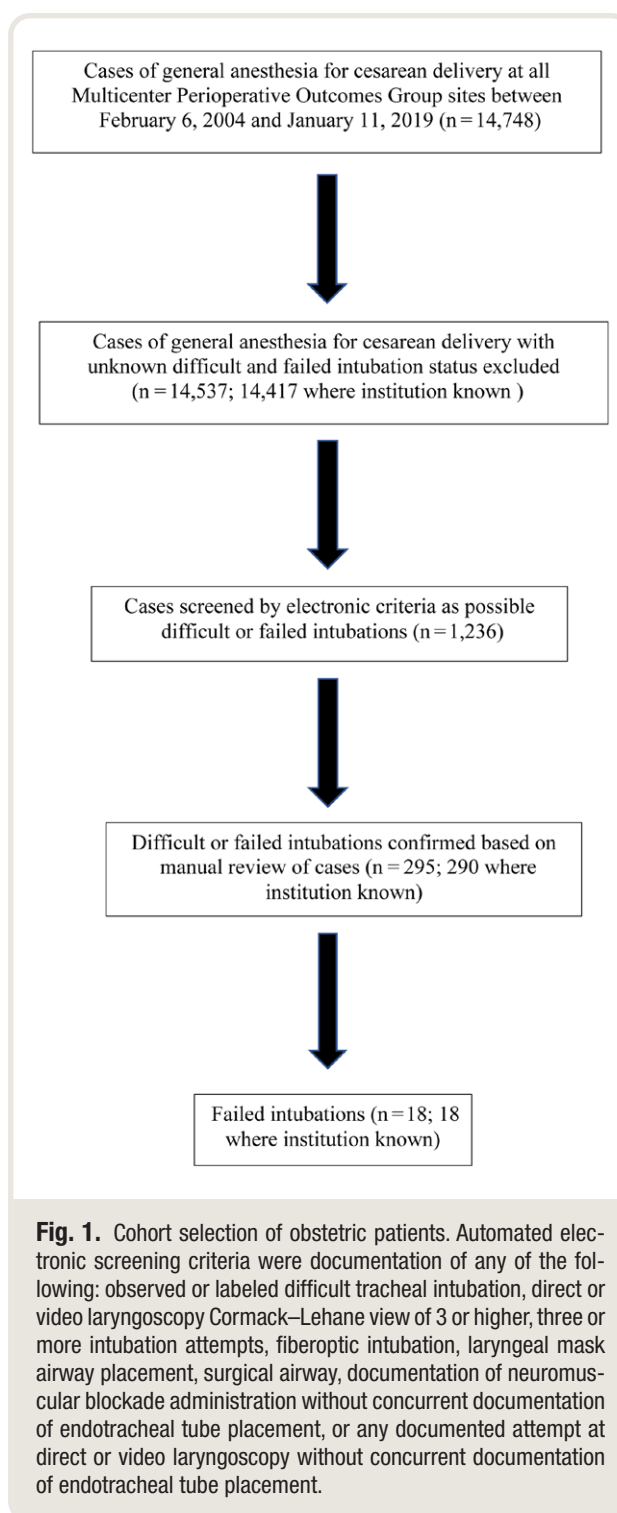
Cases of general anesthesia for cesarean delivery at all Multicenter Perioperative Outcomes Group sites between February 6, 2004 and January 11, 2019 (n = 14,748)

Cases of general anesthesia for cesarean delivery with unknown difficult and failed intubation status excluded (n = 14,537; 14,417 where institution known )

Cases screened by electronic criteria as possible difficult or failed intubations (n = 1,236)

Difficult or failed intubations confirmed based on manual review of cases (n = 295; 290 where institution known)

Failed intubations (n = 18; 18 where institution known)

**Fig. 1.** Cohort selection of obstetric patients. Automated electronic screening criteria were documentation of any of the following: observed or labeled difficult tracheal intubation, direct or video laryngoscopy Cormack–Lehane view of 3 or higher, three or more intubation attempts, fiberoptic intubation, laryngeal mask airway placement, surgical airway, documentation of neuromuscular blockade administration without concurrent documentation of endotracheal tube placement, or any documented attempt at direct or video laryngoscopy without concurrent documentation of endotracheal tube placement.